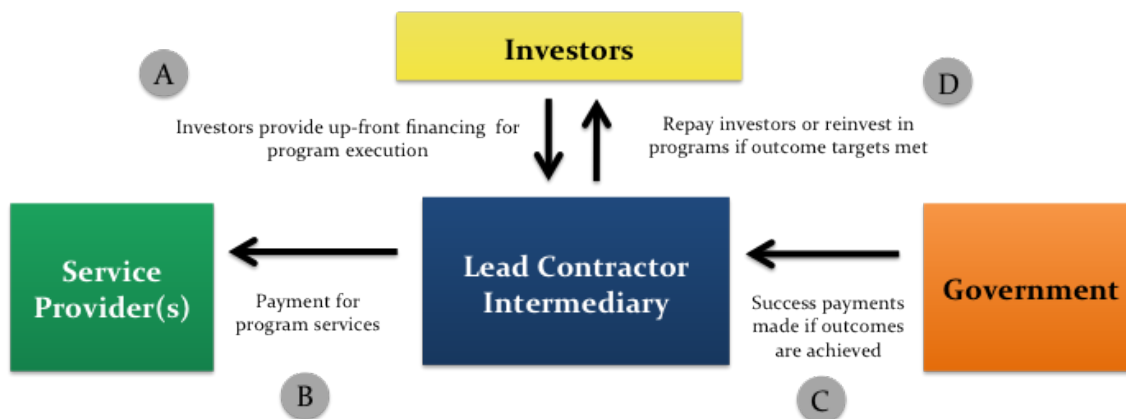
Investors

A

Investors provide up-front financing for program execution

D

Repay investors or reinvest in programs if outcome targets met

Service Provider(s)

Payment for program services

Lead Contractor Intermediary

Success payments made if outcomes are achieved

Government

B

C